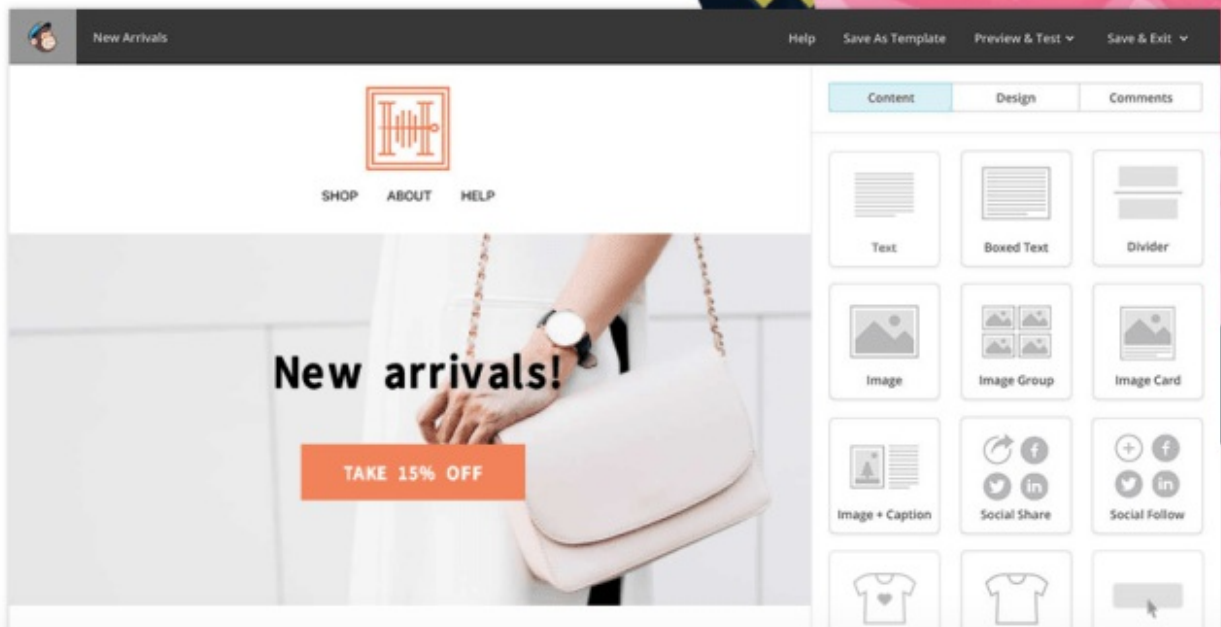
New Arrivals

Help Save As Template Preview & Test Save & Exit

Content Design Comments

SHOP ABOUT HELP

New arrivals!

TAKE 15% OFF

Text
Boxed Text
Divider
Image
Image Group
Image Card
Image + Caption
Social Share
Social Follow